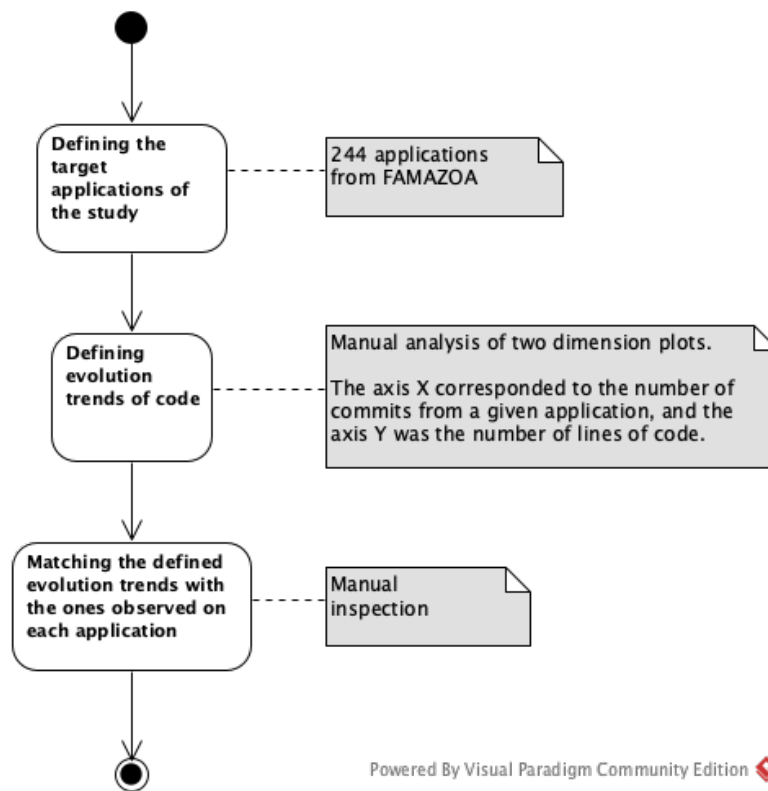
Defining the target applications of the study

244 applications from FAMAZOA

Defining evolution trends of code

Manual analysis of two dimension plots.

The axis X corresponded to the number of commits from a given application, and the axis Y was the number of lines of code.

Matching the defined evolution trends with the ones observed on each application

Manual inspection

Powered By Visual Paradigm Community Edition